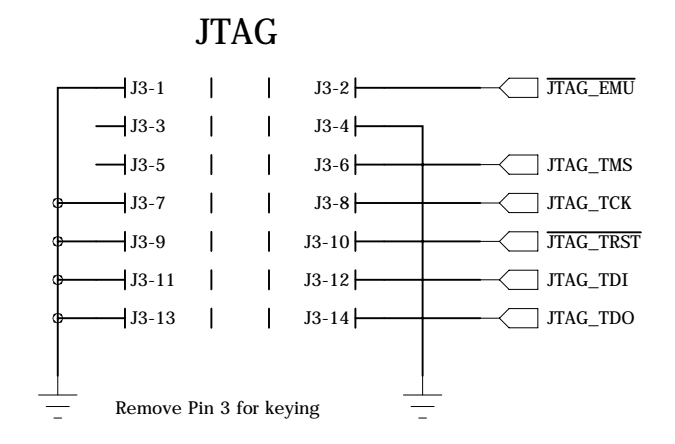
JTAG

J3-1
J3-2
$\overline{\text{JTAG\_EMU}}$
J3-3
J3-4
J3-5
J3-6
JTAG_TMS
J3-7
J3-8
JTAG_TCK
J3-9
J3-10
$\overline{\text{JTAG\_TRST}}$
J3-11
J3-12
JTAG_TDI
J3-13
J3-14
JTAG_TDO

Remove Pin 3 for keying